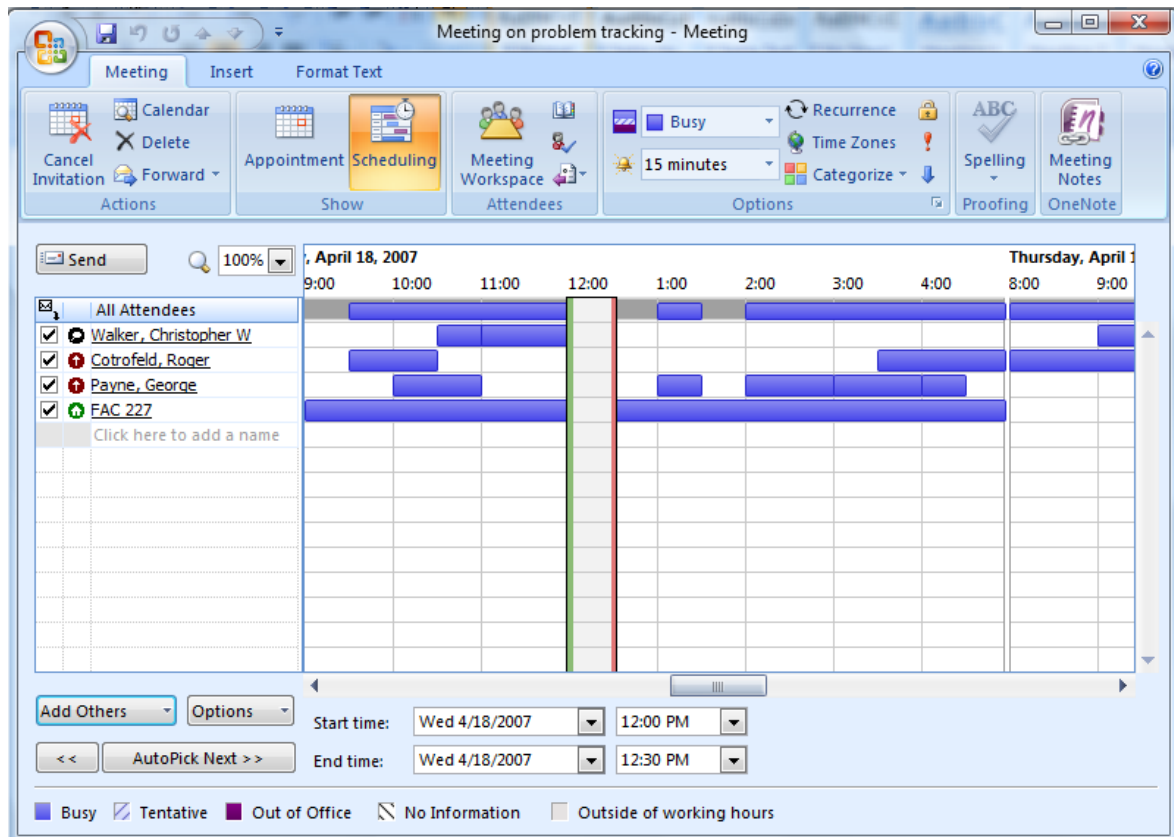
Meeting on problem tracking - Meeting

Meeting Insert Format Text

Cancel Invitation
Calendar
Delete
Forward
Actions

Appointment Scheduling
Show

Meeting Workspace
Attendees

Busy
15 minutes
Recurrence
Time Zones
Categorize
Options

Spelling
Proofing

Meeting Notes
OneNote

Send
100%

, April 18, 2007
Thursday, April 1

9:00 10:00 11:00 12:00 1:00 2:00 3:00 4:00 8:00 9:00

All Attendees
Walker, Christopher W
Cotrofeld, Roger
Payne, George
FAC 227
Click here to add a name

Add Others
Options
<<
AutoPick Next >>

Start time: Wed 4/18/2007 12:00 PM
End time: Wed 4/18/2007 12:30 PM

Busy Tentative Out of Office No Information Outside of working hours